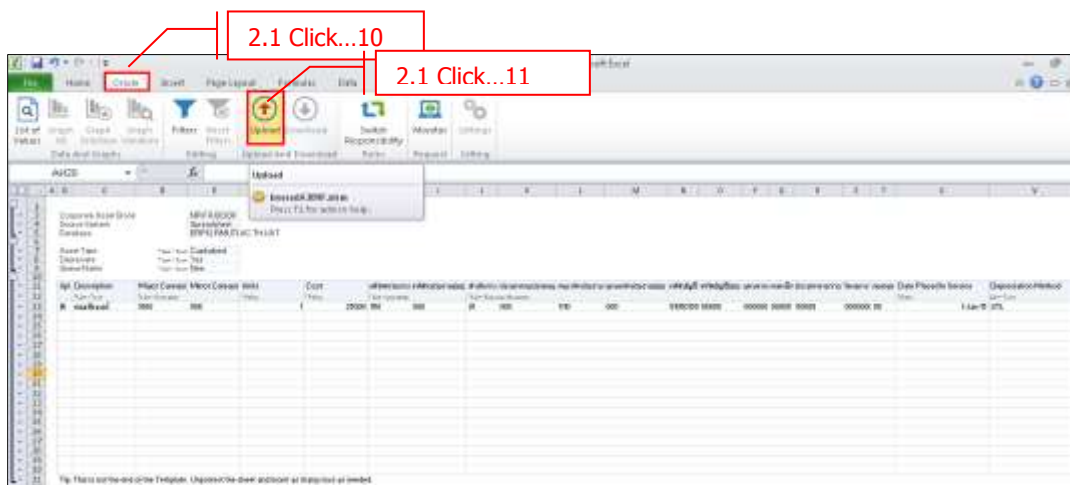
2.1 Click…10

2.1 Click…11

File Home Oracle Insert Page Layout Formulas Data

List of Values

Filters

Upload Download

Switch Responsibility

Monitor

Settings

Data and Graphs

Editing

Upload and Download

Roles

Request

Setting

A/C0

Upload

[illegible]

Press F1 for add-in help.

Corporate Asset Book
Source Version
Database

Asset Type
Depreciate
Stone Name

Capitalized

Description

Major Category

Minor Category

Units

Cost

Date Placed In Service

Depreciation Method

Tip: This is not the end of the Template. Unprotect the sheet and insert as many rows as needed.